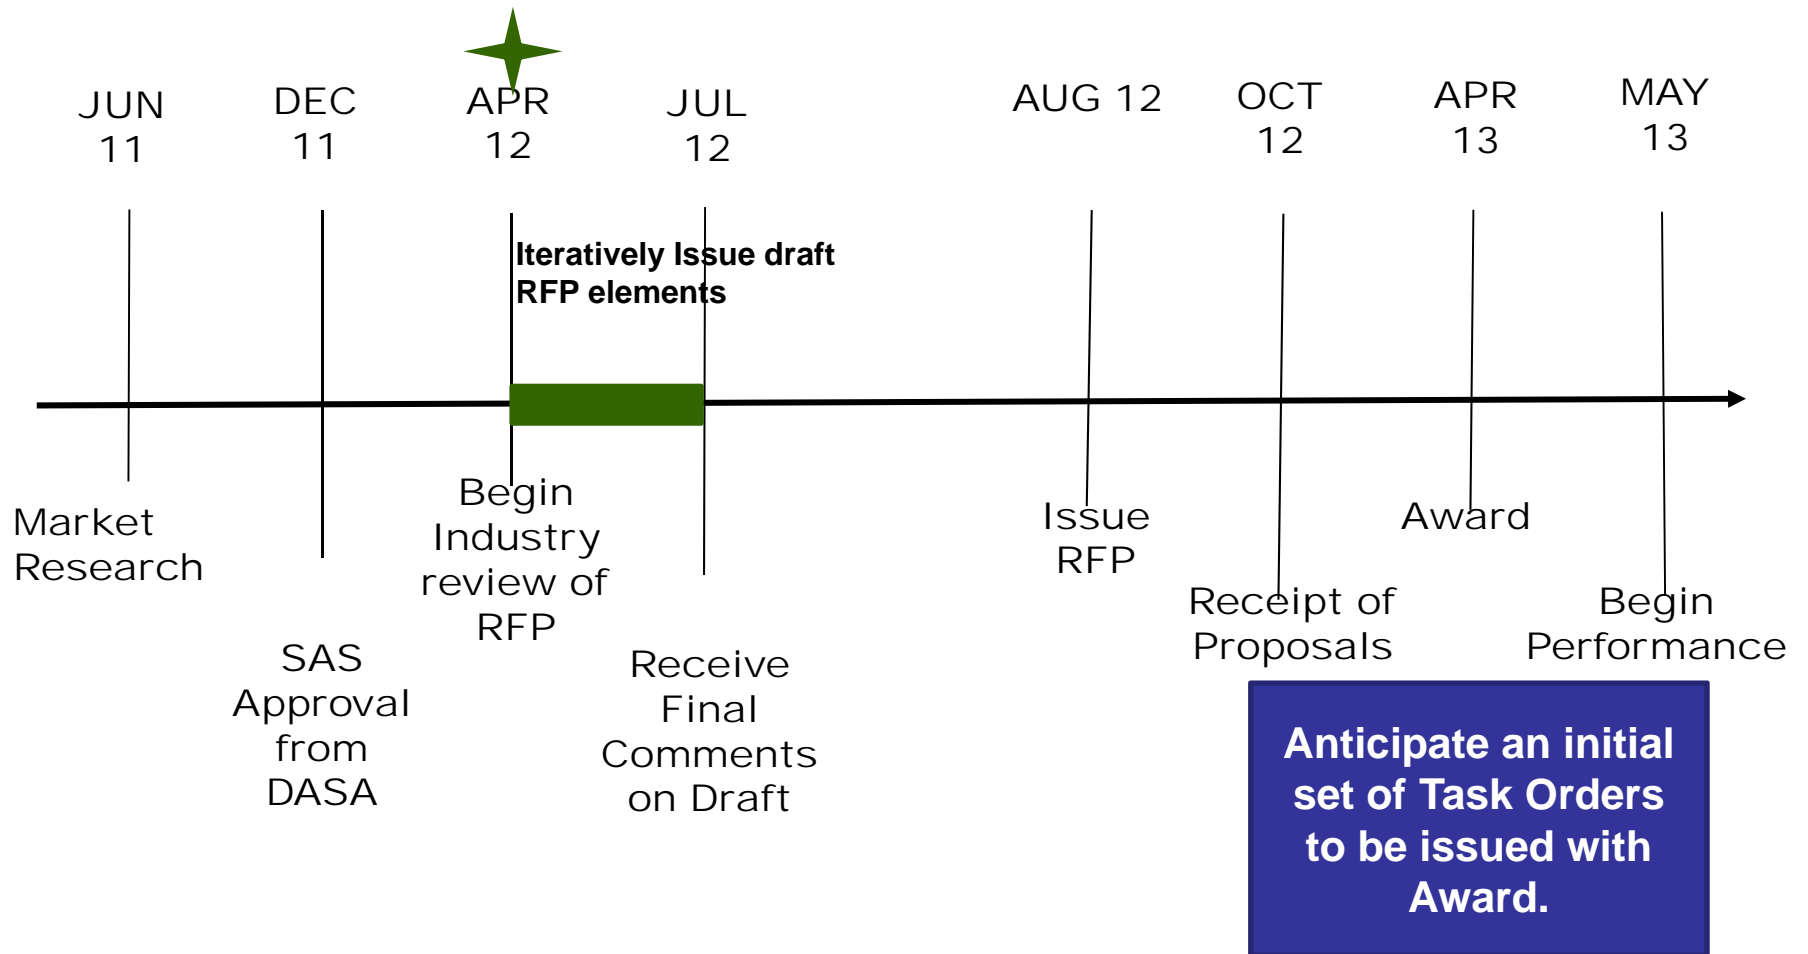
JUN 11

DEC 11

APR 12

JUL 12

AUG 12

OCT 12

APR 13

MAY 13

Iteratively Issue draft RFP elements

Market Research

SAS Approval from DASA

Begin Industry review of RFP

Receive Final Comments on Draft

Issue RFP

Receipt of Proposals

Award

Begin Performance

Anticipate an initial set of Task Orders to be issued with Award.